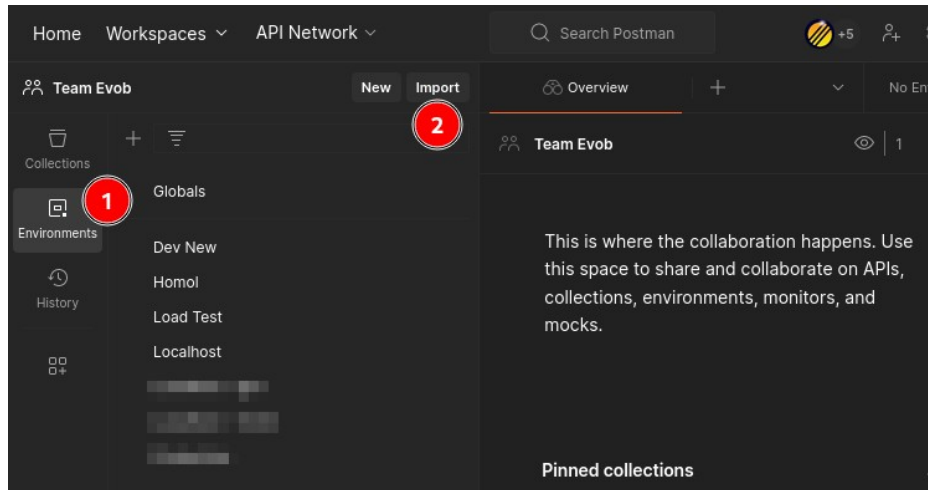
Home Workspaces API Network

Search Postman

+5

Team Evob

New Import

2

Overview

No En

Collections

1

Globals

Team Evob

1

Environments

Dev New

Homol

History

Load Test

Localhost

This is where the collaboration happens. Use this space to share and collaborate on APIs, collections, environments, monitors, and mocks.

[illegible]

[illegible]

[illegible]

Pinned collections